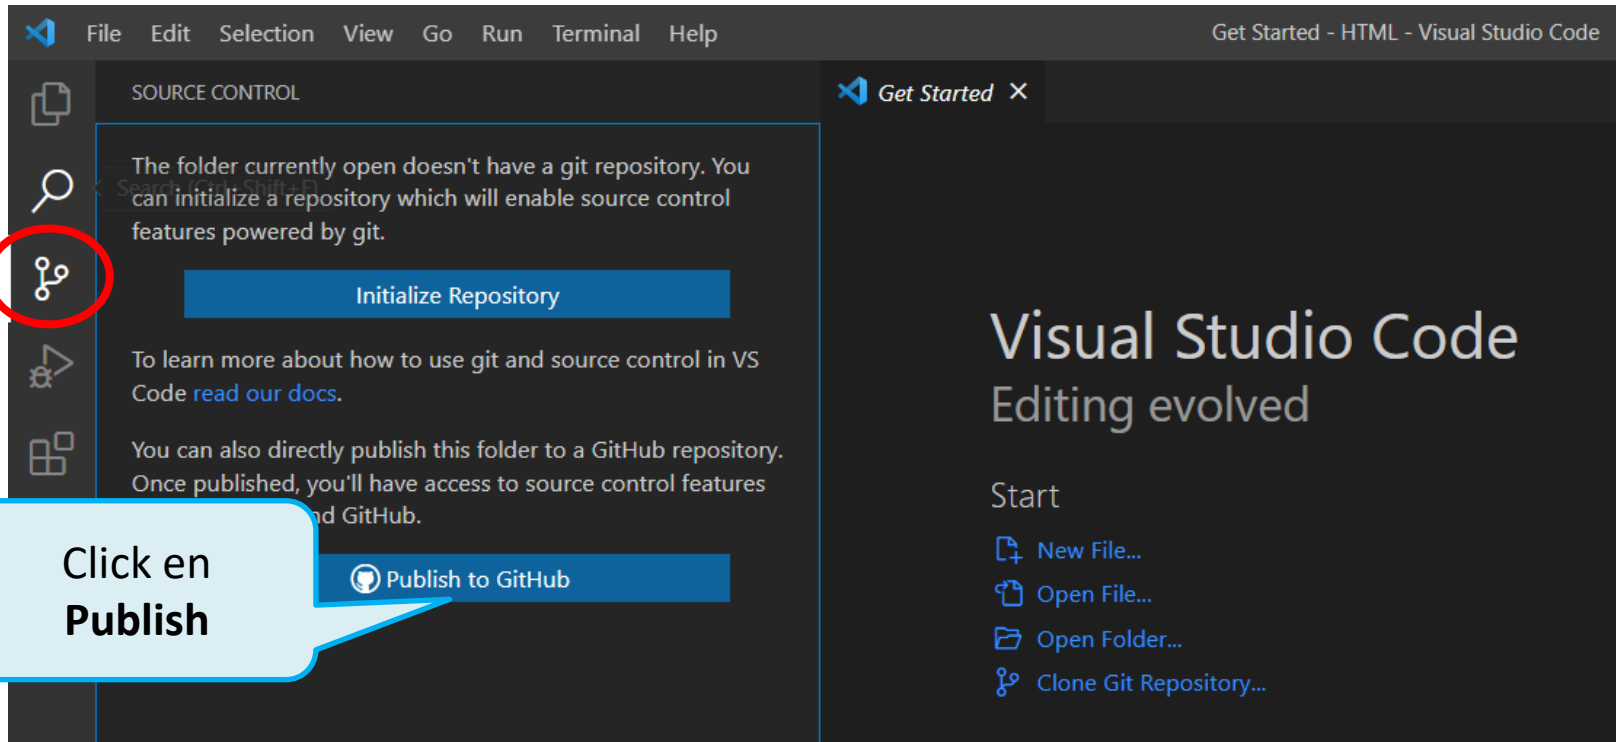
File Edit Selection View Go Run Terminal Help

Get Started - HTML - Visual Studio Code

SOURCE CONTROL

Get Started ×

The folder currently open doesn't have a git repository. You can initialize a repository which will enable source control features powered by git.

Initialize Repository

To learn more about how to use git and source control in VS Code read our docs.

You can also directly publish this folder to a GitHub repository. Once published, you'll have access to source control features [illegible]d GitHub.

Publish to GitHub

Click en
Publish

Visual Studio Code
Editing evolved

Start

New File...
Open File...
Open Folder...
Clone Git Repository...